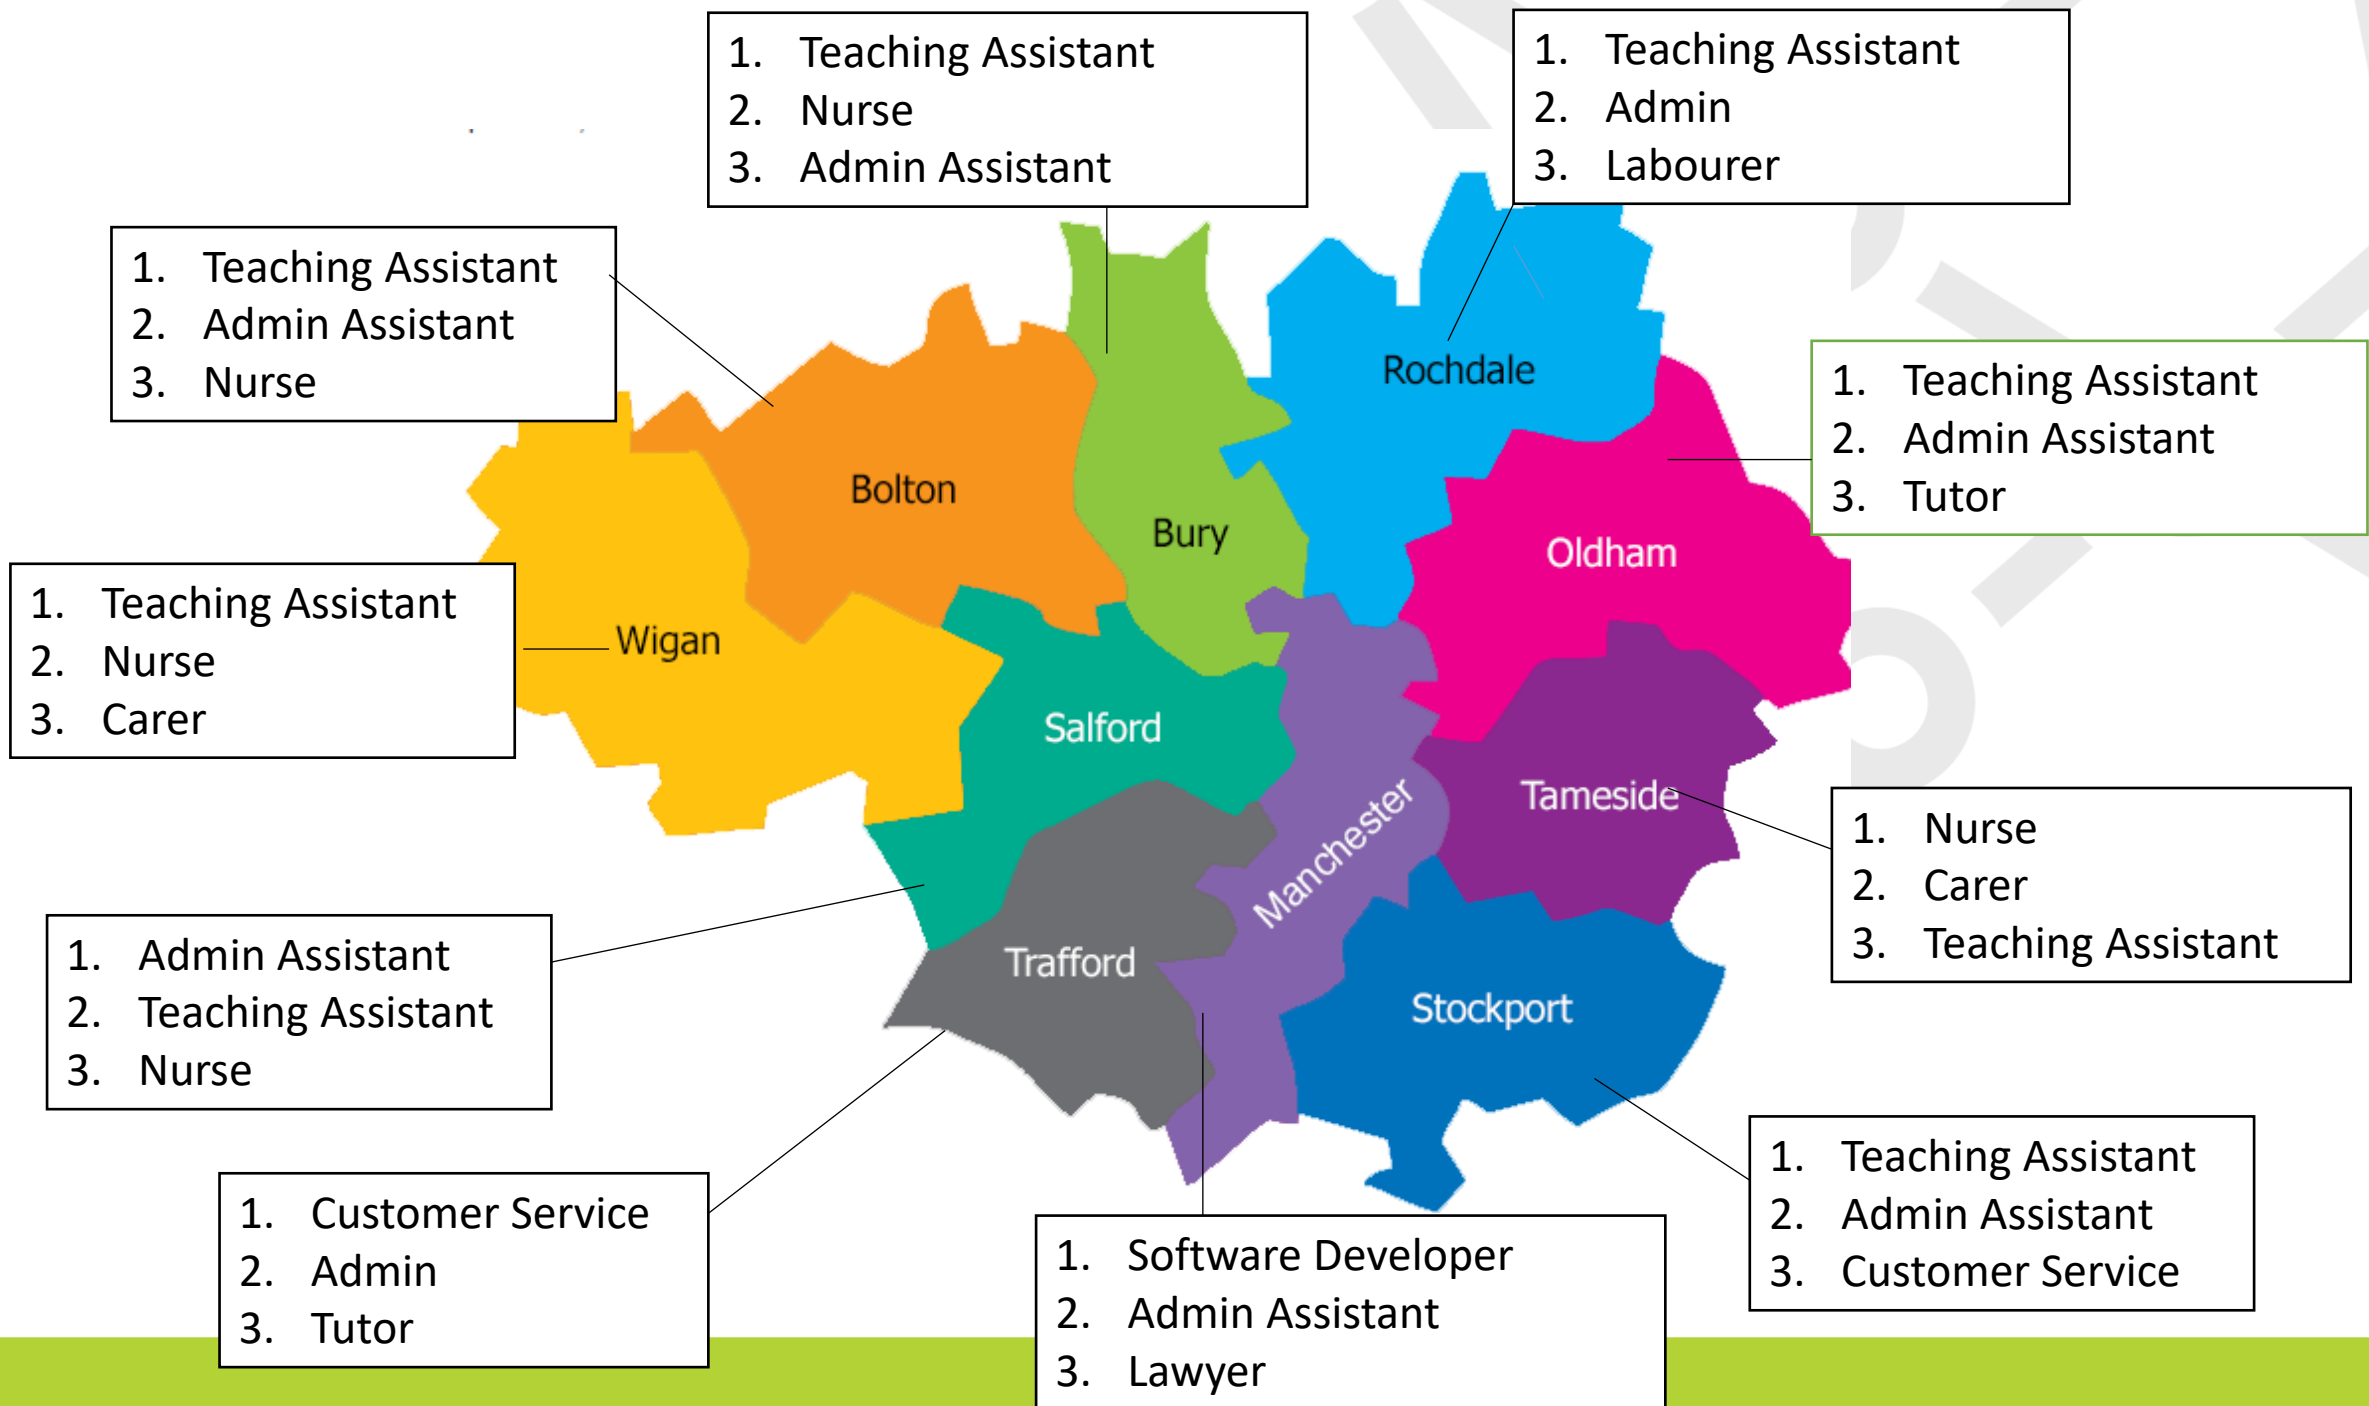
1. Teaching Assistant
2. Nurse
3. Admin Assistant

1. Teaching Assistant
2. Admin
3. Labourer

1. Teaching Assistant
2. Admin Assistant
3. Nurse

Rochdale

1. Teaching Assistant
2. Admin Assistant
3. Tutor

Bolton

Bury

Oldham

1. Teaching Assistant
2. Nurse
3. Carer

Wigan

Salford

Tameside

Manchester

1. Nurse
2. Carer
3. Teaching Assistant

1. Admin Assistant
2. Teaching Assistant
3. Nurse

Trafford

Stockport

1. Teaching Assistant
2. Admin Assistant
3. Customer Service

1. Customer Service
2. Admin
3. Tutor

1. Software Developer
2. Admin Assistant
3. Lawyer